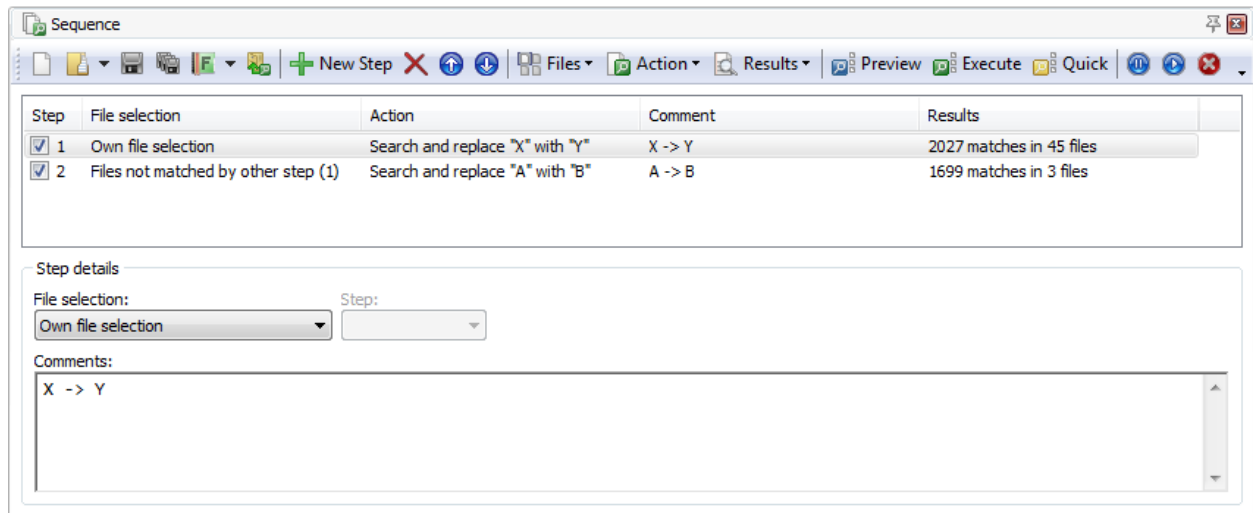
Sequence

New Step Files Action Results Preview Execute Quick

| Step | File selection | Action | Comment | Results |
|---|---|---|---|---|
| 1 | Own file selection | Search and replace "X" with "Y" | X -> Y | 2027 matches in 45 files |
| 2 | Files not matched by other step (1) | Search and replace "A" with "B" | A -> B | 1699 matches in 3 files |

Step details

File selection:
Own file selection

Step:

Comments:
X -> Y